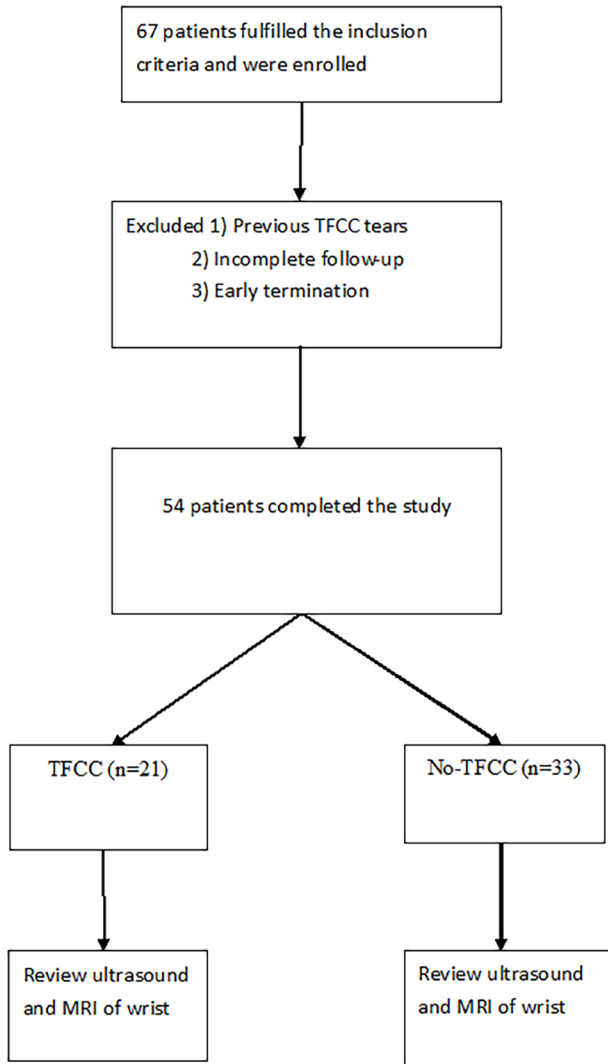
67 patients fulfilled the inclusion criteria and were enrolled

Excluded 1) Previous TFCC tears
2) Incomplete follow-up
3) Early termination

54 patients completed the study

TFCC (n=21)

No-TFCC (n=33)

Review ultrasound and MRI of wrist

Review ultrasound and MRI of wrist